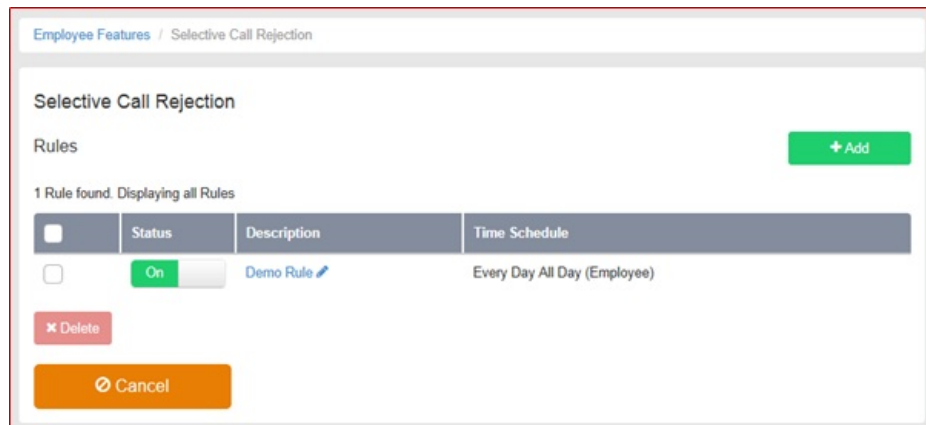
Employee Features / Selective Call Rejection

Selective Call Rejection

Rules

+ Add

1 Rule found. Displaying all Rules

| | Status | Description | Time Schedule |
|---|---|---|---|
| | On | Demo Rule | Every Day All Day (Employee) |

✖ Delete

⊘ Cancel